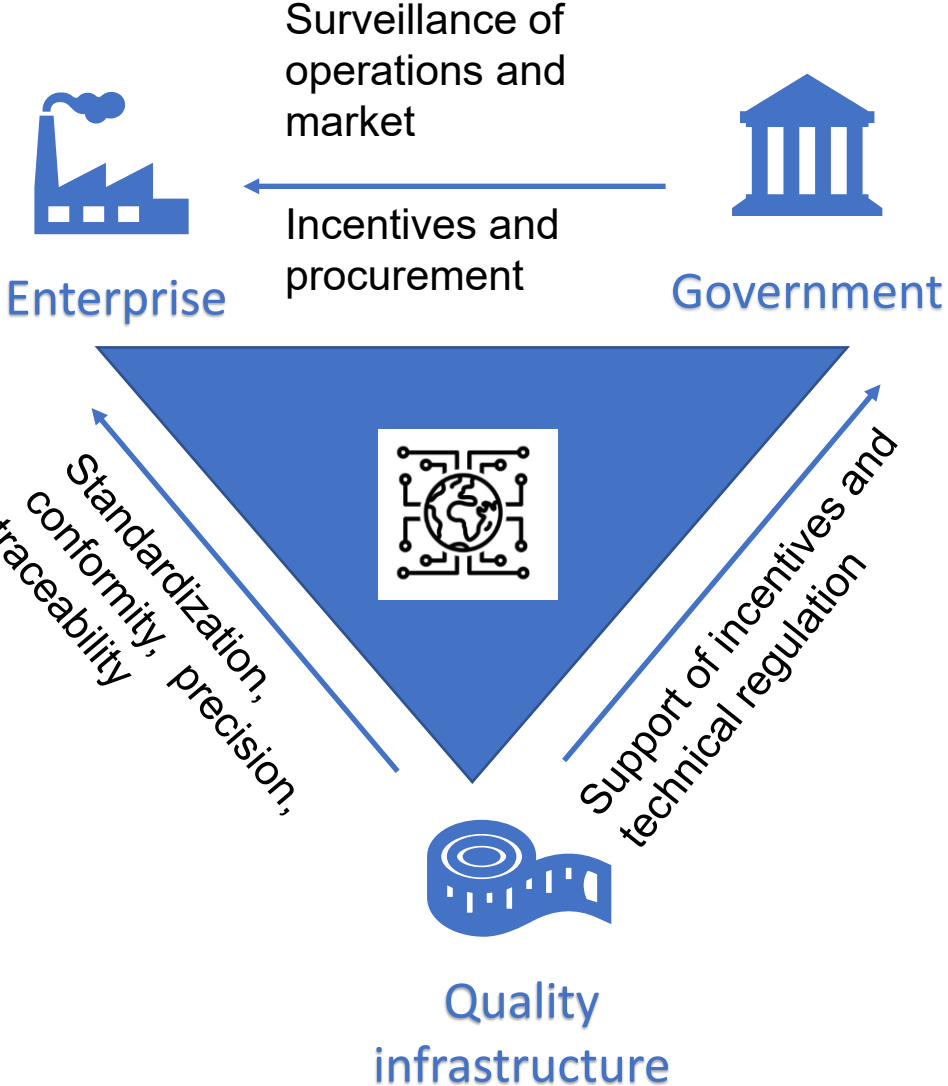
Surveillance of operations and market

Incentives and procurement

Enterprise

Government

Standardization, conformity, precision, traceability

Support of incentives and technical regulation

Quality infrastructure